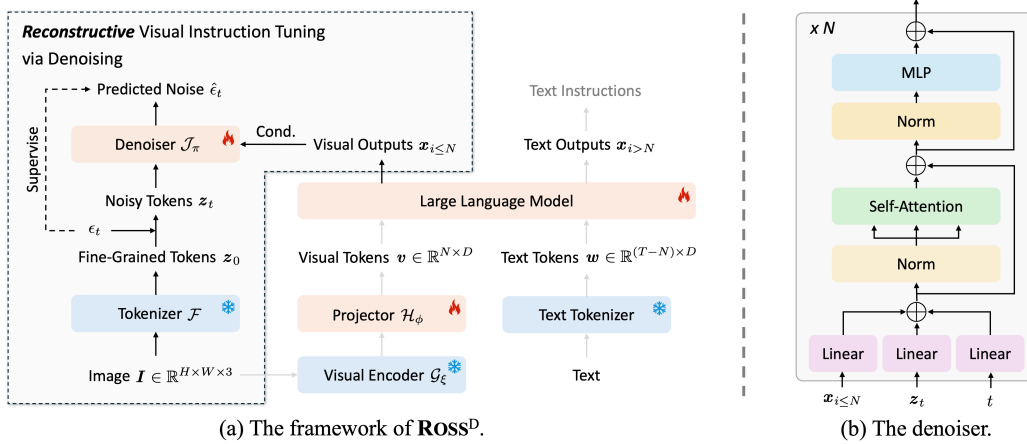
*Reconstructive* Visual Instruction Tuning via Denoising

Predicted Noise $\hat{\epsilon}_t$

Supervise

Denoiser $\mathcal{J}_\pi$

Cond.

Visual Outputs $\boldsymbol{x}_{i\leq N}$

Noisy Tokens $\boldsymbol{z}_t$

$\epsilon_t$

Fine-Grained Tokens $\boldsymbol{z}_0$

Tokenizer $\mathcal{F}$

Image $\boldsymbol{I} \in \mathbb{R}^{H\times W\times 3}$

Text Instructions

Text Outputs $\boldsymbol{x}_{i>N}$

Large Language Model

Visual Tokens $\boldsymbol{v} \in \mathbb{R}^{N\times D}$

Text Tokens $\boldsymbol{w} \in \mathbb{R}^{(T-N)\times D}$

Projector $\mathcal{H}_\phi$

Text Tokenizer

Visual Encoder $\mathcal{G}_\xi$

Text

(a) The framework of **ROSS**$^{\text{D}}$.

x N

MLP

Norm

Self-Attention

Norm

Linear

Linear

Linear

$\boldsymbol{x}_{i\leq N}$

$\boldsymbol{z}_t$

$t$

(b) The denoiser.